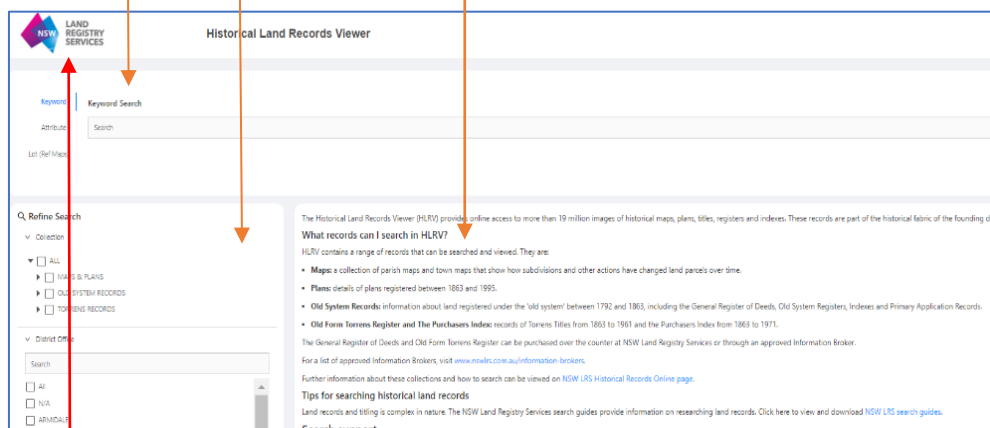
NSW LAND REGISTRY SERVICES

Historical Land Records Viewer

Keyword
Attribute
Lot (Ref Maps)

Keyword Search

Search

Refine Search

Collection

ALL
MAPS & PLANS
OLD SYSTEM RECORDS
TORRENS RECORDS

District Office

Search

All
N/A
ARMIDALE

The Historical Land Records Viewer (HLRV) provides online access to more than 19 million images of historical maps, plans, titles, registers and indexes. These records are part of the historical fabric of the founding d

What records can I search in HLRV?

HLRV contains a range of records that can be searched and viewed. They are:

- **Maps:** a collection of parish maps and town maps that show how subdivisions and other actions have changed land parcels over time.
- **Plans:** details of plans registered between 1863 and 1995.
- **Old System Records:** information about land registered under the 'old system' between 1792 and 1863, including the General Register of Deeds, Old System Registers, Indexes and Primary Application Records.
- **Old Form Torrens Register and The Purchasers Index:** records of Torrens Titles from 1863 to 1961 and the Purchasers Index from 1863 to 1971.

The General Register of Deeds and Old Form Torrens Register can be purchased over the counter at NSW Land Registry Services or through an approved Information Broker.

For a list of approved Information Brokers, visit www.nswlrs.com.au/information-brokers.

Further information about these collections and how to search can be viewed on NSW LRS Historical Records Online page.

Tips for searching historical land records

Land records and titling is complex in nature. The NSW Land Registry Services search guides provide information on researching land records. Click here to view and download NSW LRS search guides.

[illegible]